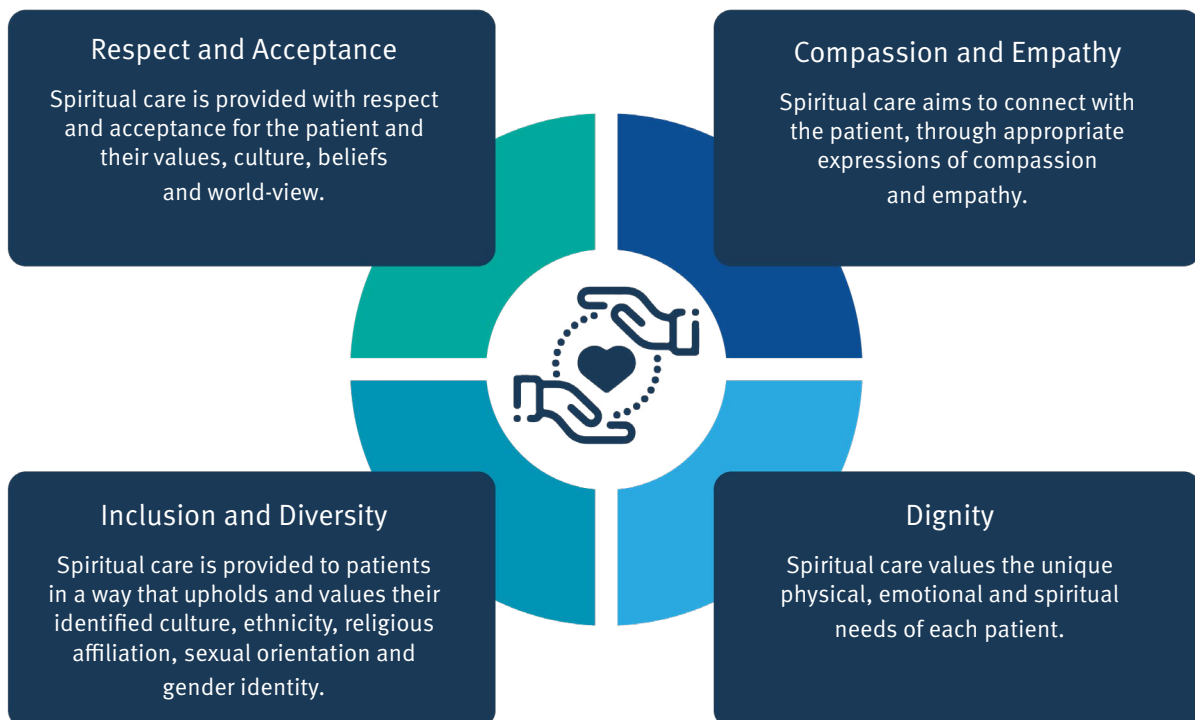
Respect and Acceptance

Spiritual care is provided with respect and acceptance for the patient and their values, culture, beliefs and world-view.

Compassion and Empathy

Spiritual care aims to connect with the patient, through appropriate expressions of compassion and empathy.

Inclusion and Diversity

Spiritual care is provided to patients in a way that upholds and values their identified culture, ethnicity, religious affiliation, sexual orientation and gender identity.

Dignity

Spiritual care values the unique physical, emotional and spiritual needs of each patient.